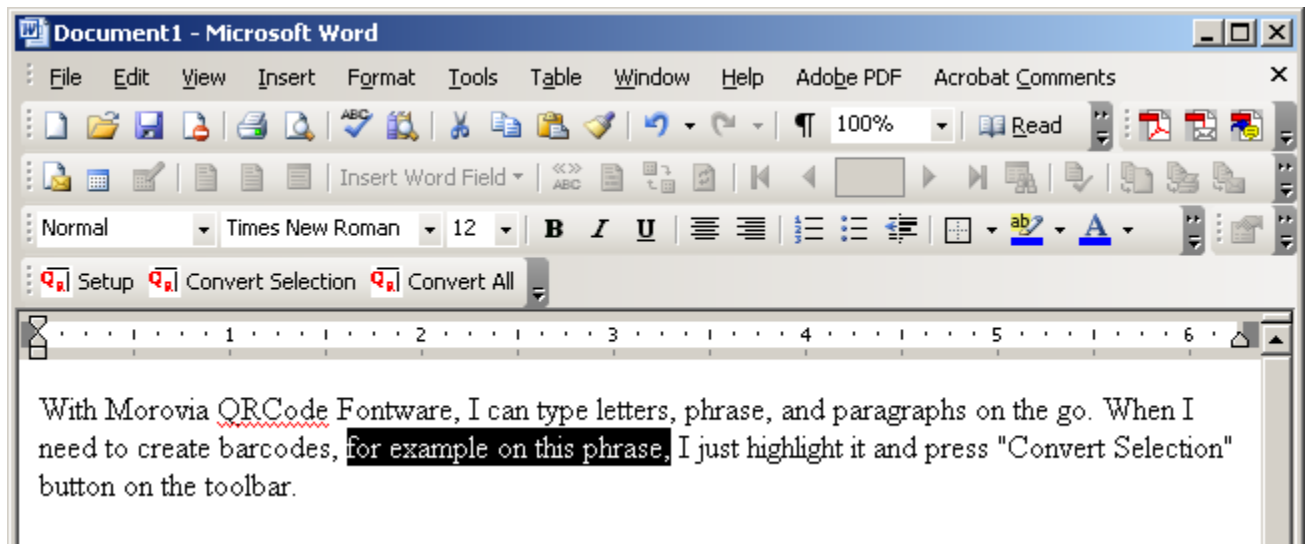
Document1 - Microsoft Word

File Edit View Insert Format Tools Table Window Help Adobe PDF Acrobat Comments ×

100% Read

Insert Word Field

Normal Times New Roman 12 B I U

Setup Convert Selection Convert All

1 2 3 4 5 6

With Morovia QRCode Fontware, I can type letters, phrase, and paragraphs on the go. When I need to create barcodes, for example on this phrase, I just highlight it and press "Convert Selection" button on the toolbar.